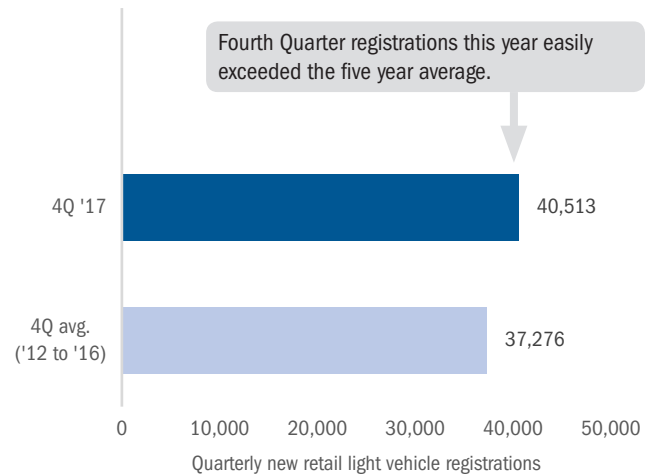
Fourth Quarter registrations this year easily exceeded the five year average.

4Q '17

40,513

4Q avg. ('12 to '16)

37,276

0
10,000
20,000
30,000
40,000
50,000

Quarterly new retail light vehicle registrations